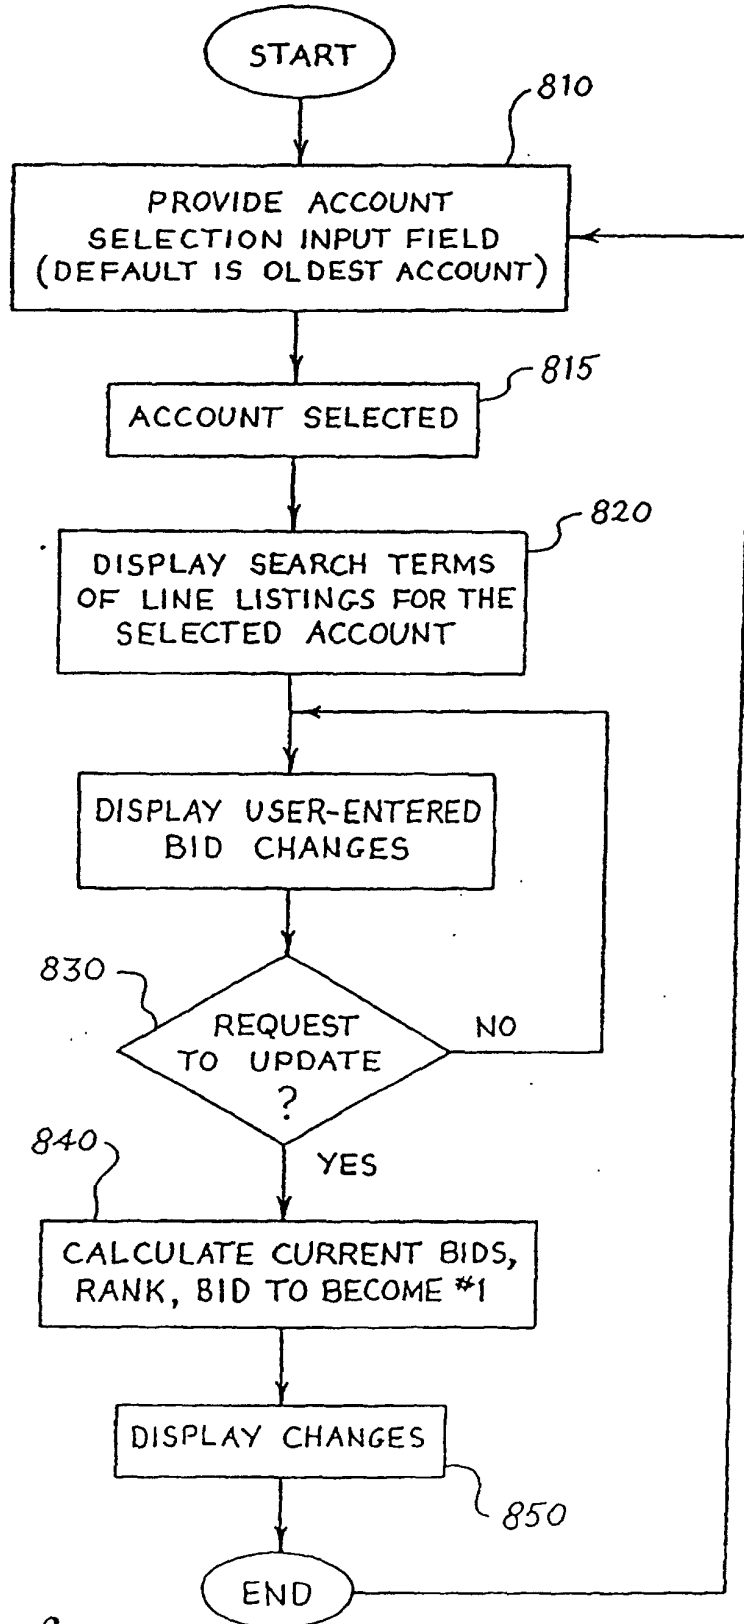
START

810

PROVIDE ACCOUNT SELECTION INPUT FIELD (DEFAULT IS OLDEST ACCOUNT)

815

ACCOUNT SELECTED

820

DISPLAY SEARCH TERMS OF LINE LISTINGS FOR THE SELECTED ACCOUNT

DISPLAY USER-ENTERED BID CHANGES

830

REQUEST TO UPDATE ?

NO

840

YES

CALCULATE CURRENT BIDS, RANK, BID TO BECOME #1

DISPLAY CHANGES

850

END